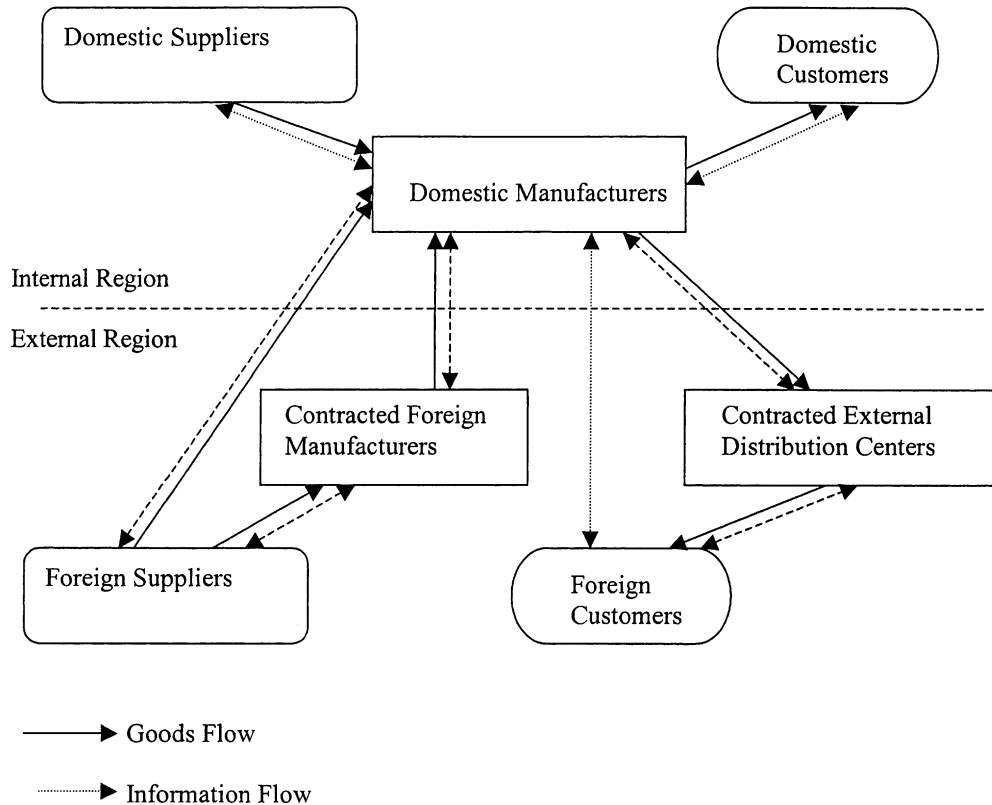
Domestic Suppliers

Domestic Customers

Domestic Manufacturers

Internal Region

External Region

Contracted Foreign Manufacturers

Contracted External Distribution Centers

Foreign Suppliers

Foreign Customers

Goods Flow

Information Flow